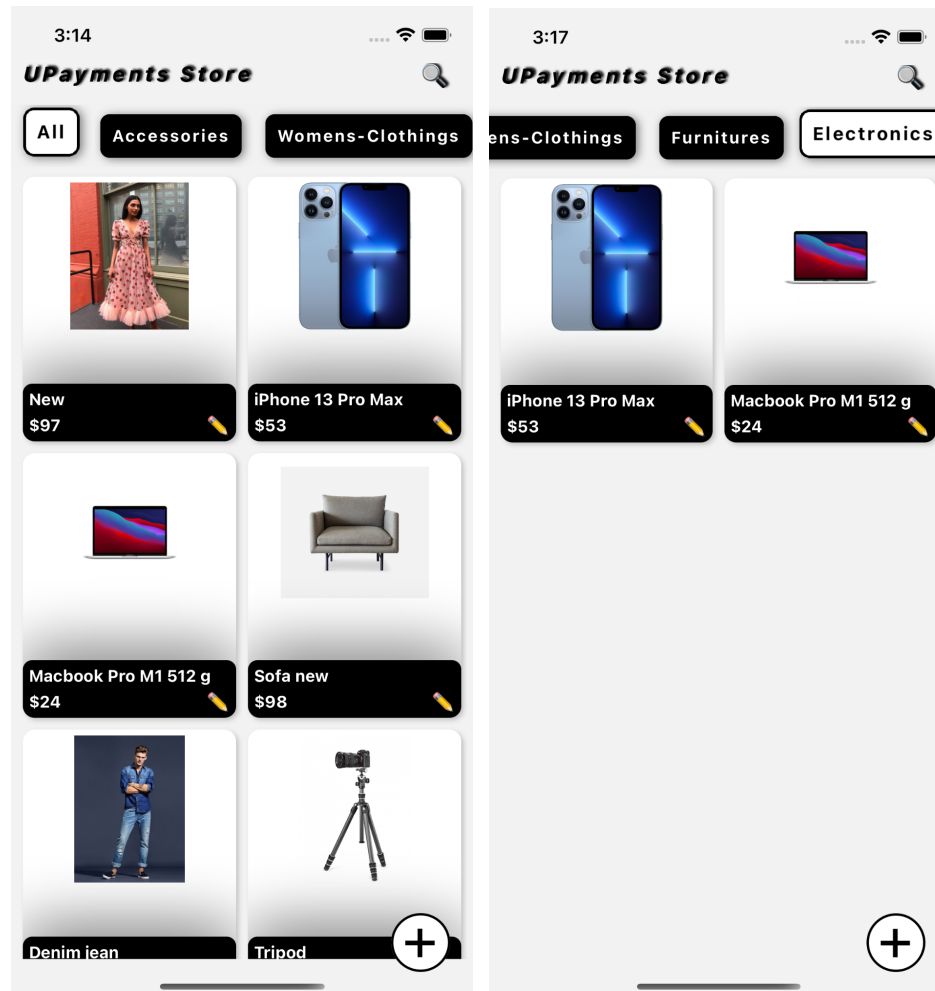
3:14

UPayments Store

All
Accessories
Womens-Clothings

New
$97

iPhone 13 Pro Max
$53

Macbook Pro M1 512 g
$24

Sofa new
$98

Denim jean

Tripod

+

3:17

UPayments Store

ens-Clothings
Furnitures
Electronics

iPhone 13 Pro Max
$53

Macbook Pro M1 512 g
$24

+